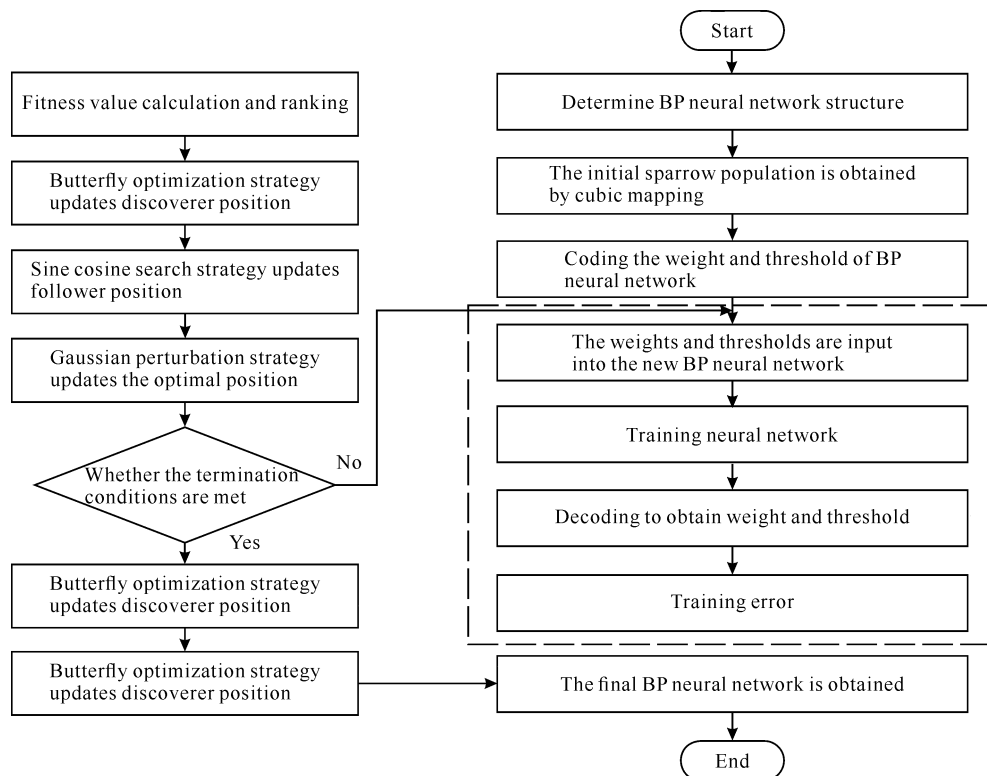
Start

Determine BP neural network structure

The initial sparrow population is obtained by cubic mapping

Coding the weight and threshold of BP neural network

The weights and thresholds are input into the new BP neural network

Training neural network

Decoding to obtain weight and threshold

Training error

Fitness value calculation and ranking

Butterfly optimization strategy updates discoverer position

Sine cosine search strategy updates follower position

Gaussian perturbation strategy updates the optimal position

Whether the termination conditions are met

No

Yes

Butterfly optimization strategy updates discoverer position

Butterfly optimization strategy updates discoverer position

The final BP neural network is obtained

End